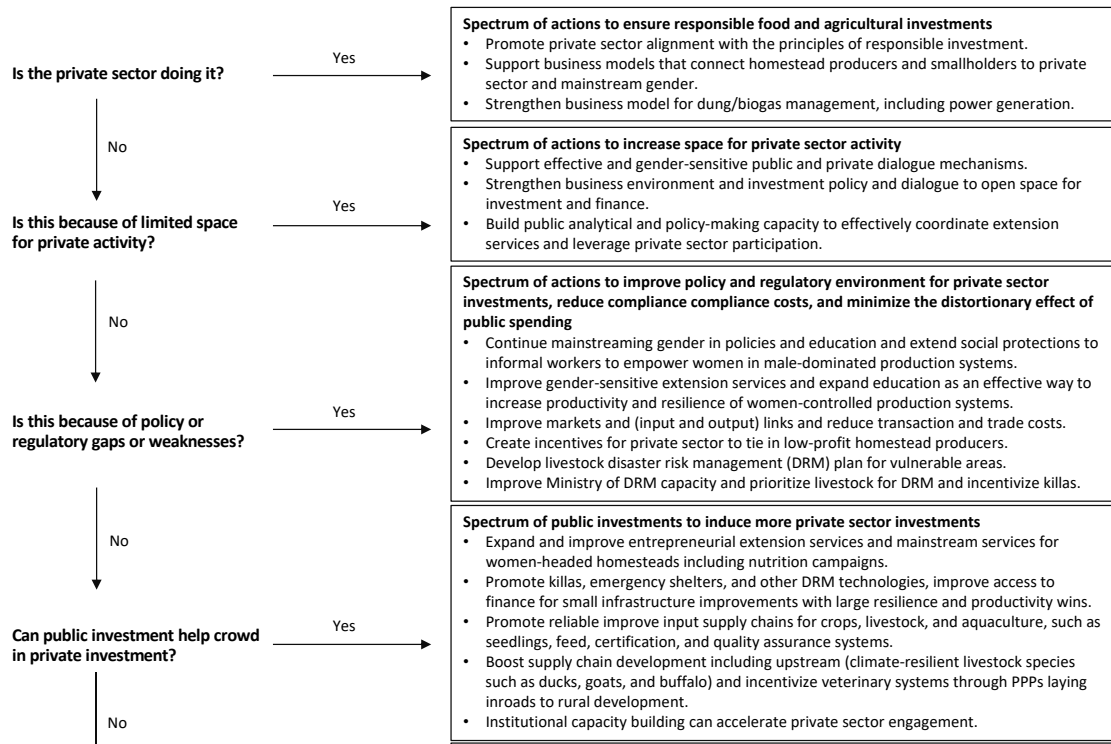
Is the private sector doing it?

Yes

Spectrum of actions to ensure responsible food and agricultural investments
• Promote private sector alignment with the principles of responsible investment.
• Support business models that connect homestead producers and smallholders to private sector and mainstream gender.
• Strengthen business model for dung/biogas management, including power generation.

No

Is this because of limited space for private activity?

Yes

Spectrum of actions to increase space for private sector activity
• Support effective and gender-sensitive public and private dialogue mechanisms.
• Strengthen business environment and investment policy and dialogue to open space for investment and finance.
• Build public analytical and policy-making capacity to effectively coordinate extension services and leverage private sector participation.

No

Is this because of policy or regulatory gaps or weaknesses?

Yes

Spectrum of actions to improve policy and regulatory environment for private sector investments, reduce compliance compliance costs, and minimize the distortionary effect of public spending
• Continue mainstreaming gender in policies and education and extend social protections to informal workers to empower women in male-dominated production systems.
• Improve gender-sensitive extension services and expand education as an effective way to increase productivity and resilience of women-controlled production systems.
• Improve markets and (input and output) links and reduce transaction and trade costs.
• Create incentives for private sector to tie in low-profit homestead producers.
• Develop livestock disaster risk management (DRM) plan for vulnerable areas.
• Improve Ministry of DRM capacity and prioritize livestock for DRM and incentivize killas.

No

Can public investment help crowd in private investment?

Yes

Spectrum of public investments to induce more private sector investments
• Expand and improve entrepreneurial extension services and mainstream services for women-headed homesteads including nutrition campaigns.
• Promote killas, emergency shelters, and other DRM technologies, improve access to finance for small infrastructure improvements with large resilience and productivity wins.
• Promote reliable improve input supply chains for crops, livestock, and aquaculture, such as seedlings, feed, certification, and quality assurance systems.
• Boost supply chain development including upstream (climate-resilient livestock species such as ducks, goats, and buffalo) and incentivize veterinary systems through PPPs laying inroads to rural development.
• Institutional capacity building can accelerate private sector engagement.

No